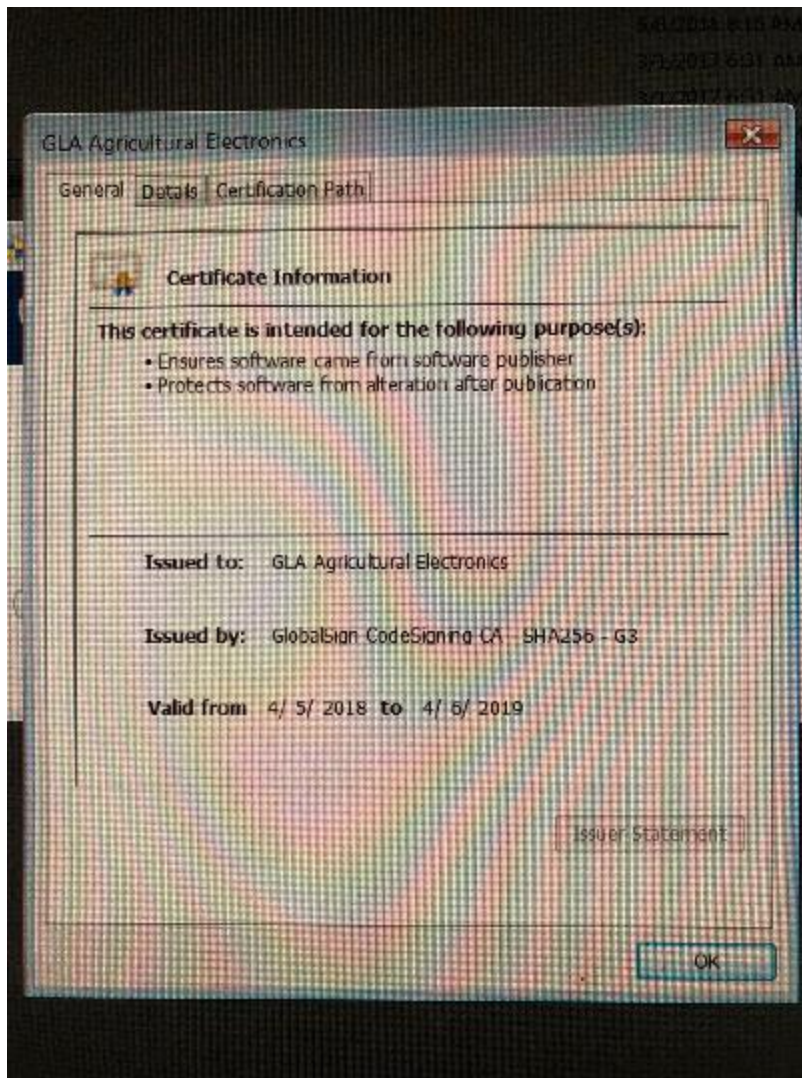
GLA Agricultural Electronics

General | Details | Certification Path

Certificate Information

This certificate is intended for the following purpose(s):
• Ensures software came from software publisher
• Protects software from alteration after publication

Issued to: GLA Agricultural Electronics

Issued by: GlobalSign CodeSigning CA - SHA256 - G3

Valid from 4/ 5/ 2018 to 4/ 6/ 2019

Issuer Statement

OK